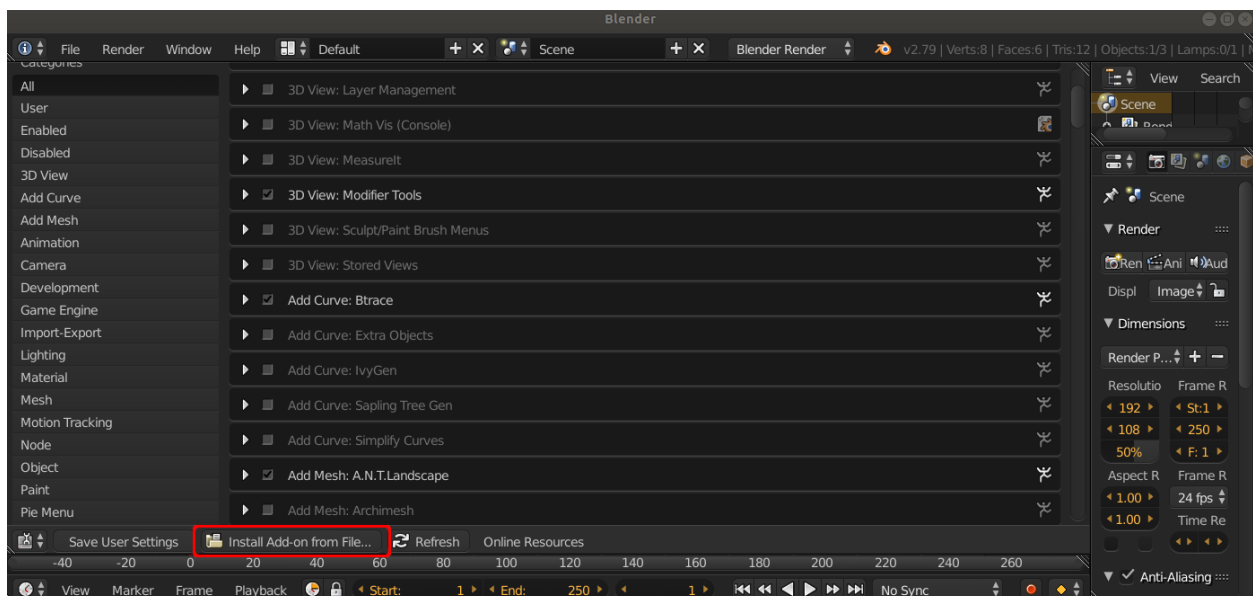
Blender

File Render Window Help Default Scene Blender Render v2.79 | Verts:8 | Faces:6 | Tris:12 | Objects:1/3 | Lamps:0/1 | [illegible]

Categories
All
User
Enabled
Disabled
3D View
Add Curve
Add Mesh
Animation
Camera
Development
Game Engine
Import-Export
Lighting
Material
Mesh
Motion Tracking
Node
Object
Paint
Pie Menu

3D View: Layer Management
3D View: Math Vis (Console)
3D View: MeasureIt
3D View: Modifier Tools
3D View: Sculpt/Paint Brush Menus
3D View: Stored Views
Add Curve: Btrace
Add Curve: Extra Objects
Add Curve: IvyGen
Add Curve: Sapling Tree Gen
Add Curve: Simplify Curves
Add Mesh: A.N.T.Landscape
Add Mesh: Archimesh

Save User Settings Install Add-on from File... Refresh Online Resources

View Search
Scene
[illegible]
Scene
Render
Ren Ani Aud
Displ Image
Dimensions
Render P...
Resolutio Frame R
192 St:1
108 250
50% F: 1
Aspect R Frame R
1.00 24 fps
1.00 Time Re
Anti-Aliasing

-40 -20 0 20 40 60 80 100 120 140 160 180 200 220 240 260
View Marker Frame Playback Start: 1 End: 250 1 No Sync